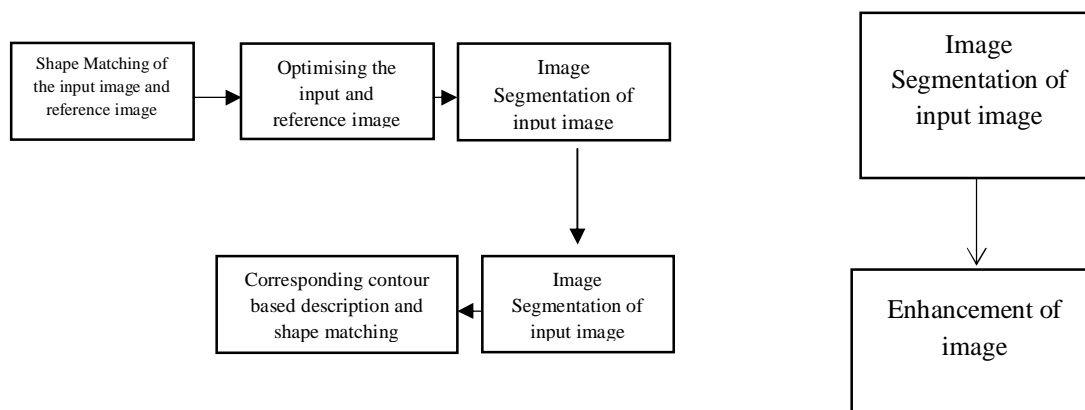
Shape Matching of the input image and reference image

Optimising the input and reference image

Image Segmentation of input image

Image Segmentation of input image

Corresponding contour based description and shape matching

Image Segmentation of input image

Enhancement of image